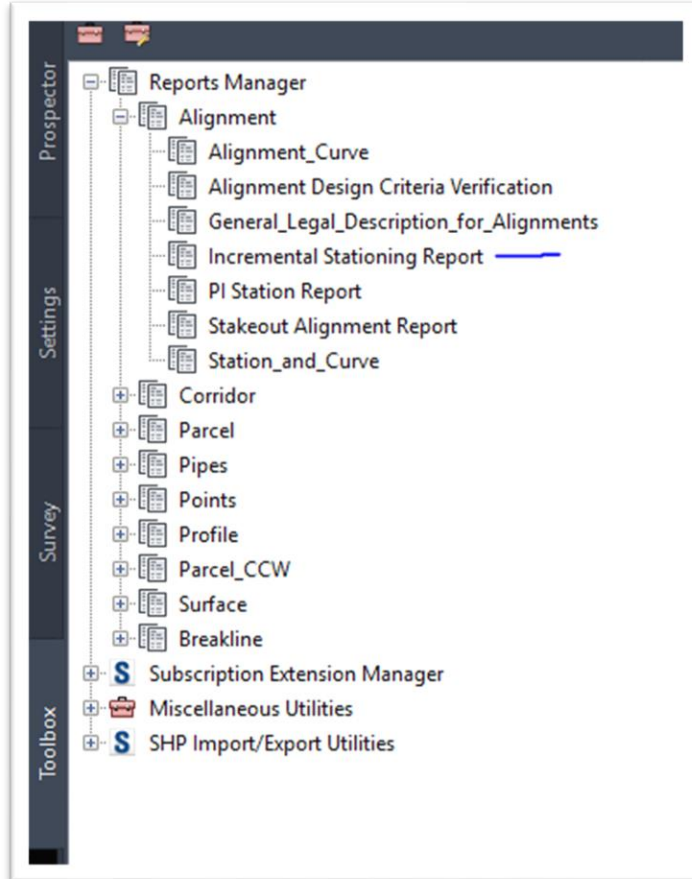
Prospector
Settings
Survey
Toolbox

Reports Manager
Alignment
Alignment_Curve
Alignment Design Criteria Verification
General_Legal_Description_for_Alignments
Incremental Stationing Report
PI Station Report
Stakeout Alignment Report
Station_and_Curve
Corridor
Parcel
Pipes
Points
Profile
Parcel_CCW
Surface
Breakline
Subscription Extension Manager
Miscellaneous Utilities
SHP Import/Export Utilities